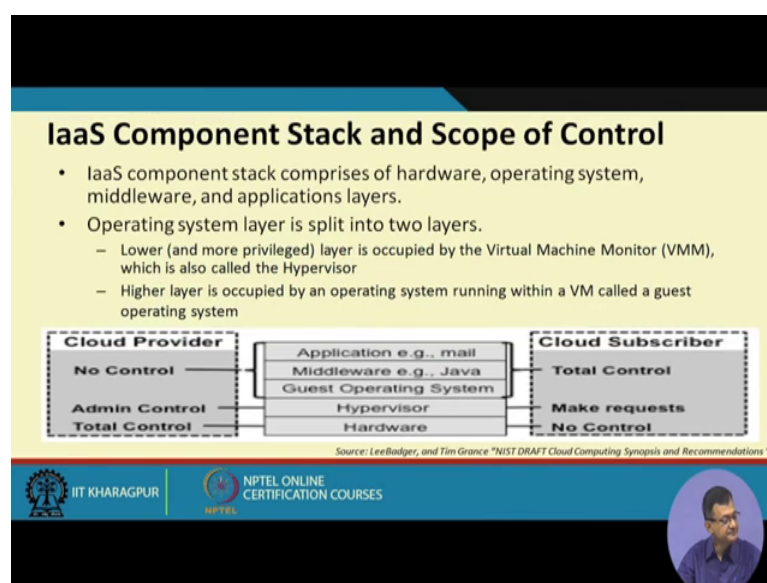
IaaS Component Stack and Scope of Control

• IaaS component stack comprises of hardware, operating system, middleware, and applications layers.

• Operating system layer is split into two layers.

– Lower (and more privileged) layer is occupied by the Virtual Machine Monitor (VMM), which is also called the Hypervisor

– Higher layer is occupied by an operating system running within a VM called a guest operating system

| Cloud Provider | | Cloud Subscriber |
|---|---|---|
| No Control | Application e.g., mail | Total Control |
| | Middleware e.g., Java | |
| | Guest Operating System | |
| Admin Control | Hypervisor | Make requests |
| Total Control | Hardware | No Control |

Source: LeeBadger, and Tim Grance "NIST DRAFT Cloud Computing Synopsis and Recommendations"

IIT KHARAGPUR

NPTEL ONLINE CERTIFICATION COURSES

NPTEL